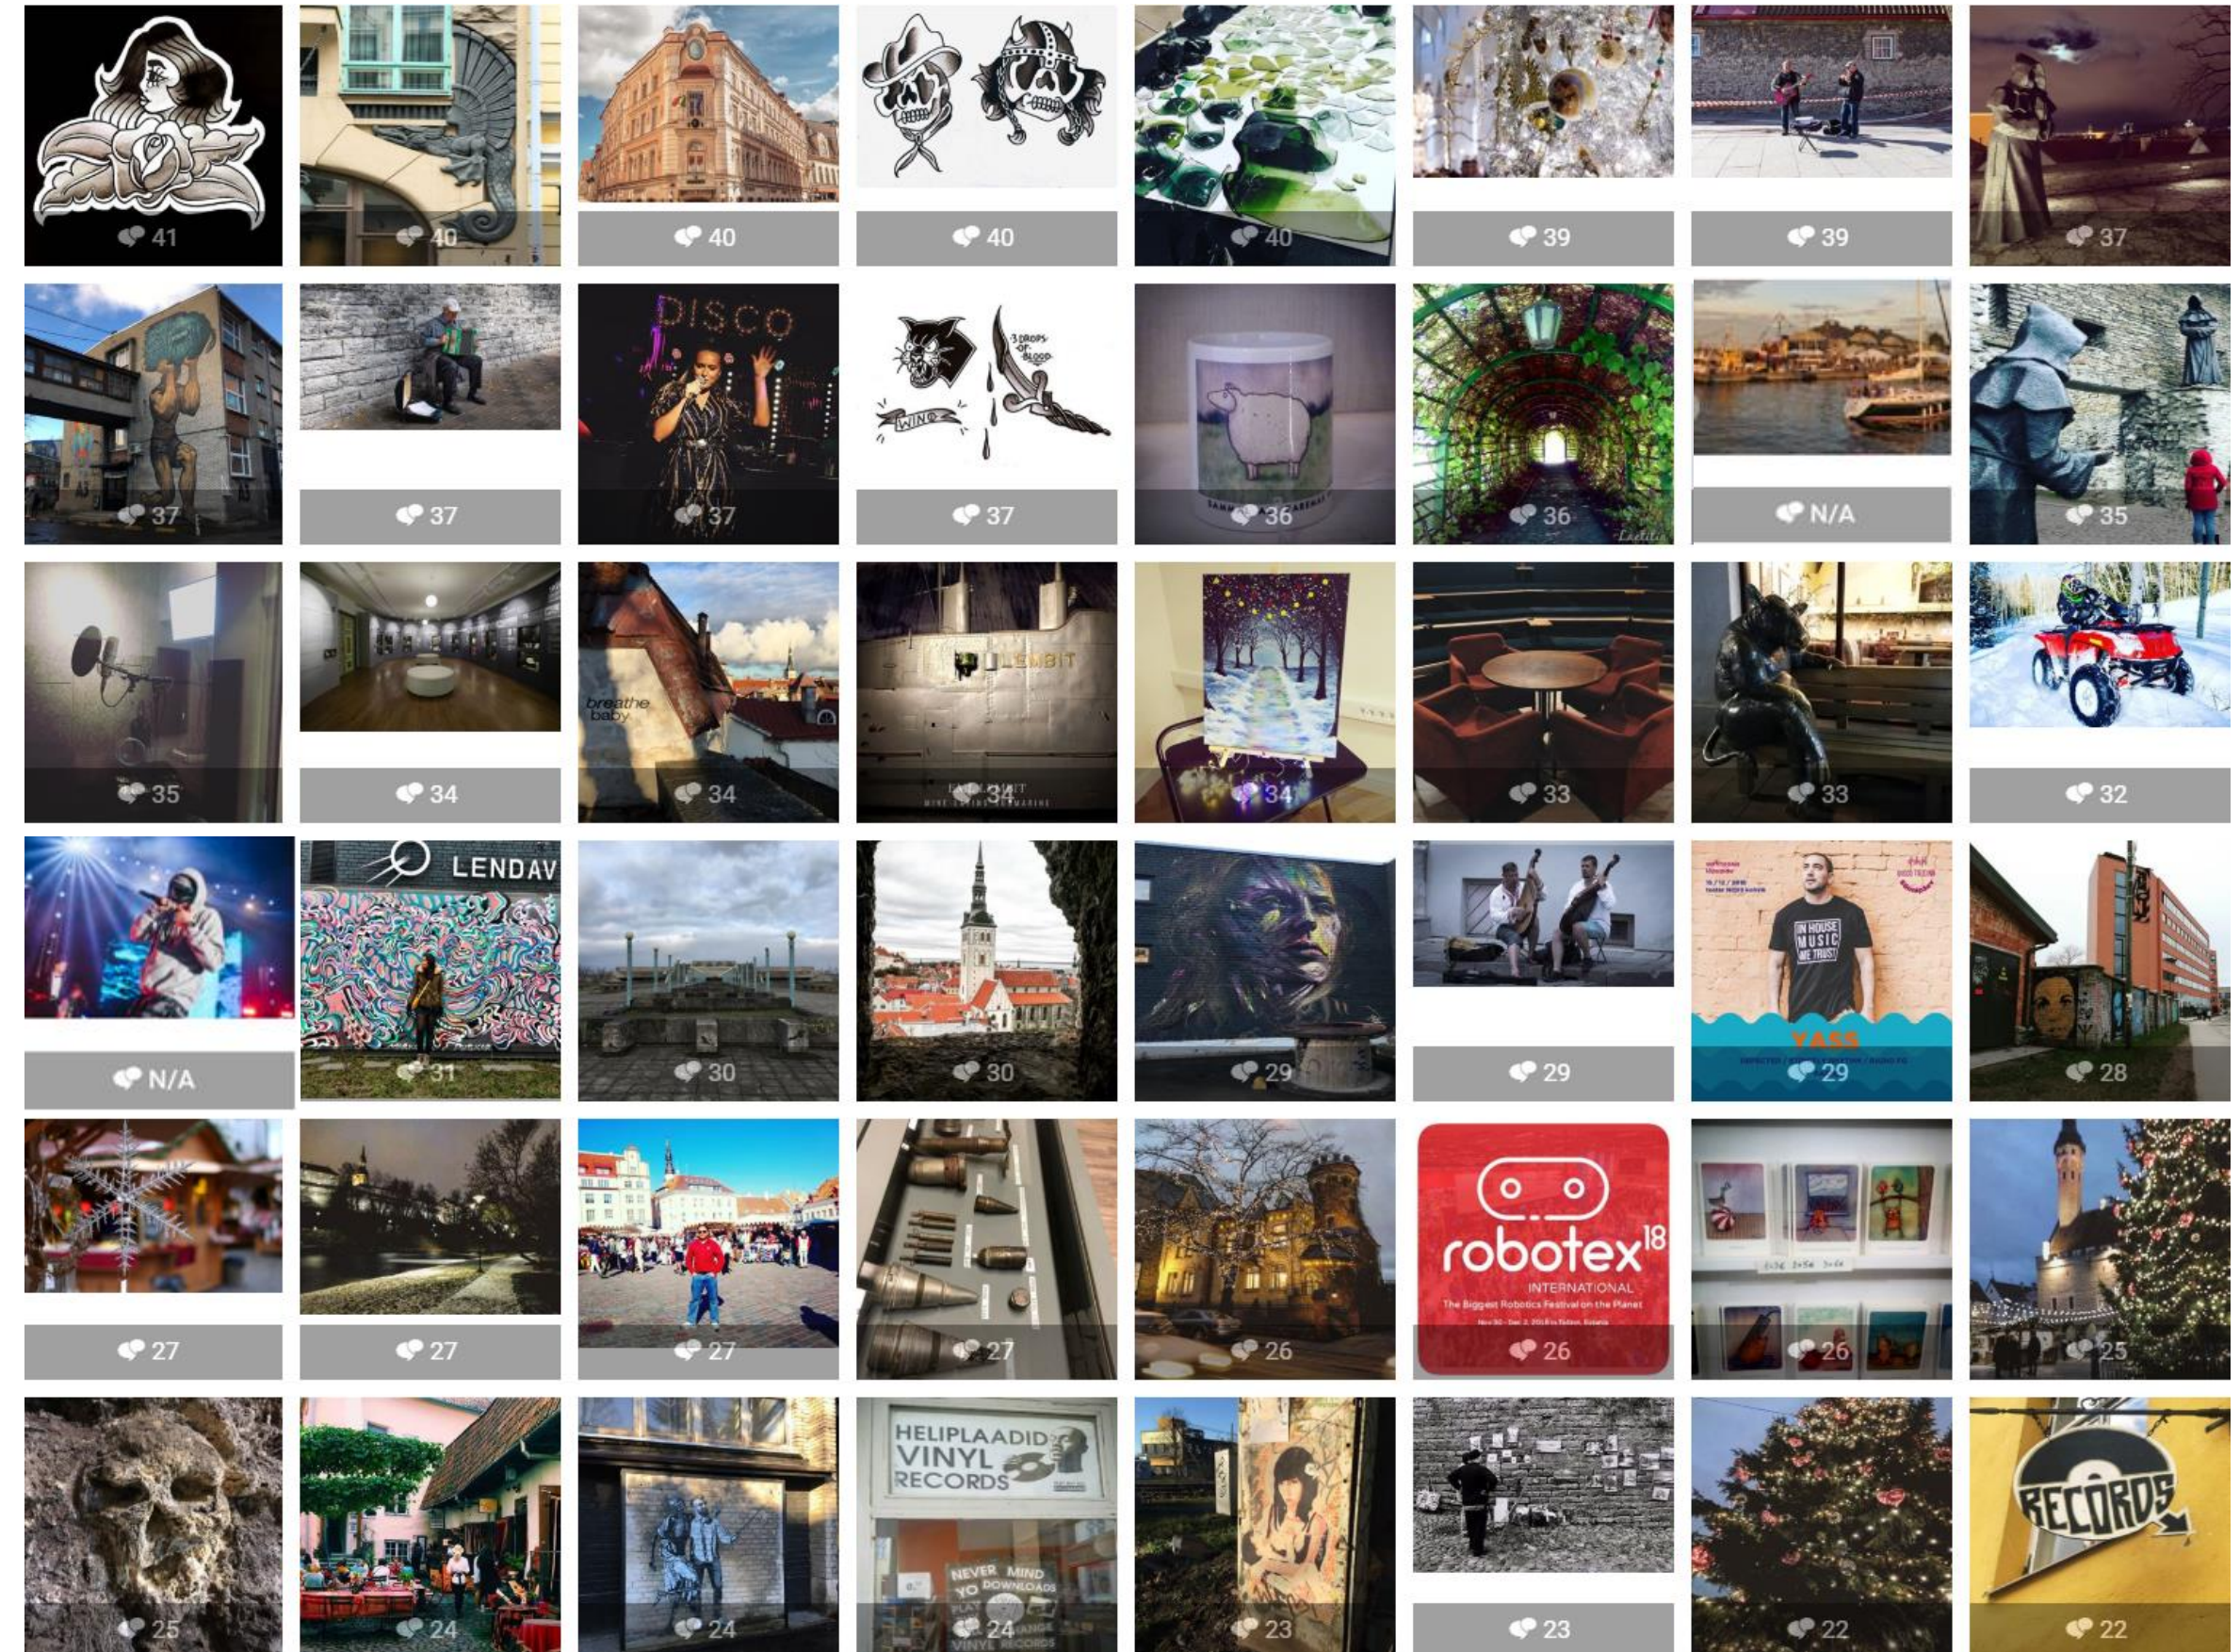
41 40 40 40 40 39 39 37

37 37 DISCO 37 3 DROPS OF BLOOD WINO 37 36 36 N/A 35

35 34 breathe baby 34 LEMBIT 34 34 33 33 32

N/A LENDAV 31 30 30 29 29 IN HOUSE MUSIC WE TRUST YASS 29 28

27 27 27 27 26 robotex$^{18}$ INTERNATIONAL The Biggest Robotics Festival on the Planet 26 26 25

25 24 24 HELIPLAADID VINYL RECORDS NEVER MIND YO DOWNLOADS 24 23 23 22 RECORDS 22